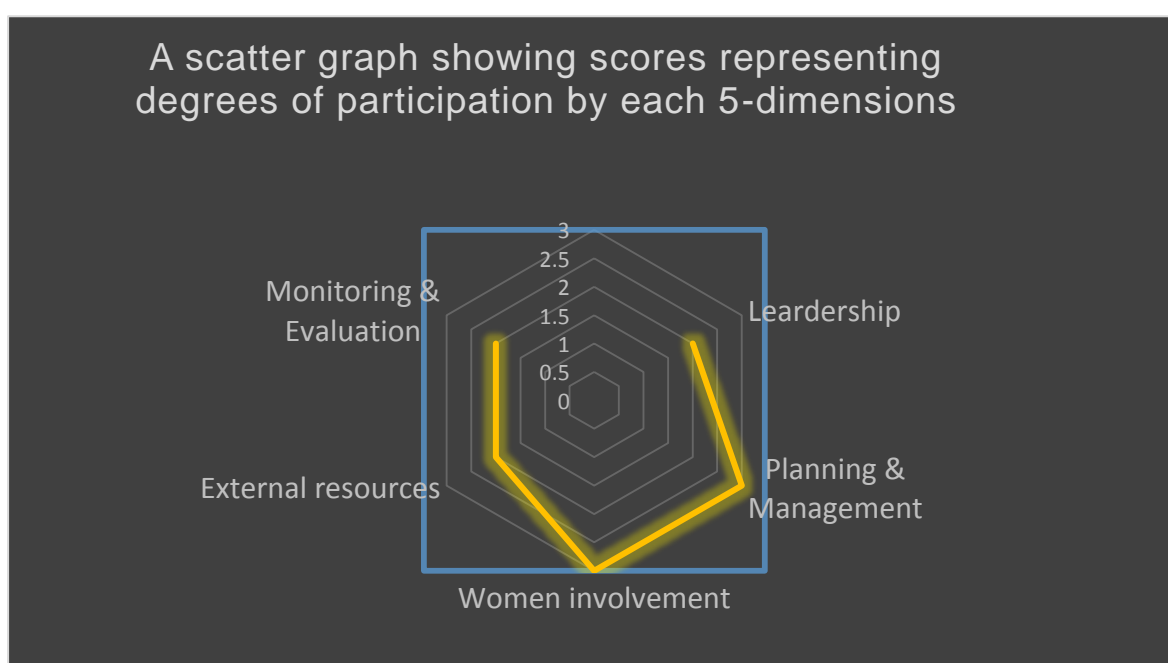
A scatter graph showing scores representing degrees of participation by each 5-dimensions

3
2.5
2
1.5
1
0.5
0

Leardership

Planning & Management

Women involvement

External resources

Monitoring & Evaluation